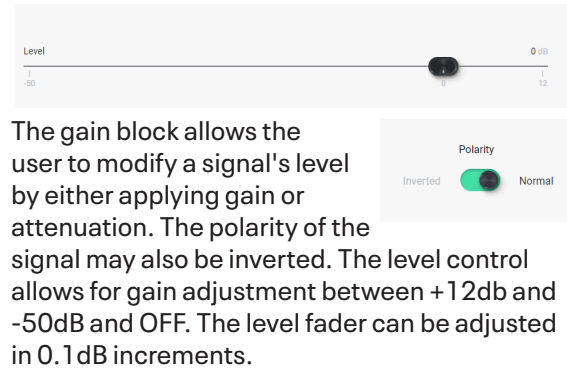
Level

0 dB

-50

0

12

Polarity

Inverted

Normal

The gain block allows the user to modify a signal's level by either applying gain or attenuation. The polarity of the signal may also be inverted. The level control allows for gain adjustment between +12db and -50dB and OFF. The level fader can be adjusted in 0.1dB increments.